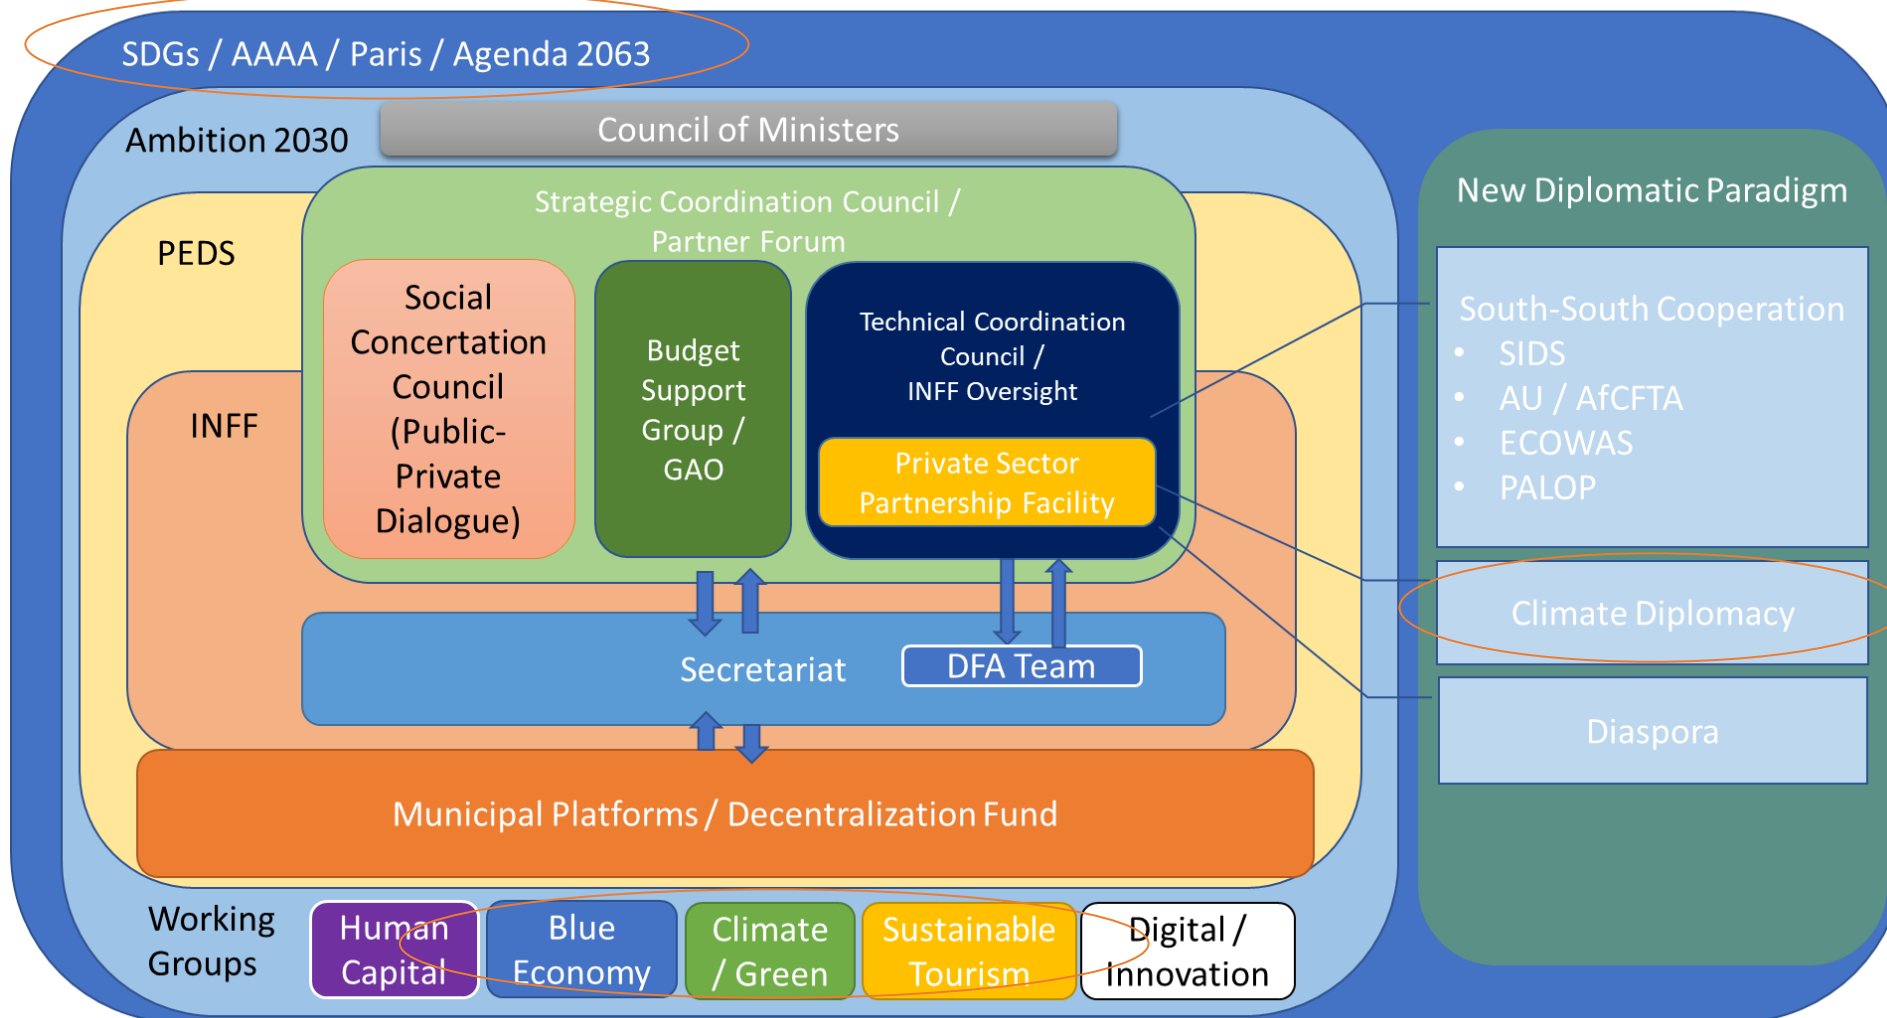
SDGs / AAAA / Paris / Agenda 2063

Ambition 2030

Council of Ministers

PEDS

Strategic Coordination Council / Partner Forum

INFF

Social Concertation Council (Public-Private Dialogue)

Budget Support Group / GAO

Technical Coordination Council / INFF Oversight

Private Sector Partnership Facility

Secretariat

DFA Team

Municipal Platforms / Decentralization Fund

Working Groups

Human Capital

Blue Economy

Climate / Green

Sustainable Tourism

Digital / Innovation

New Diplomatic Paradigm

South-South Cooperation
- SIDS
- AU / AfCFTA
- ECOWAS
- PALOP

Climate Diplomacy

Diaspora